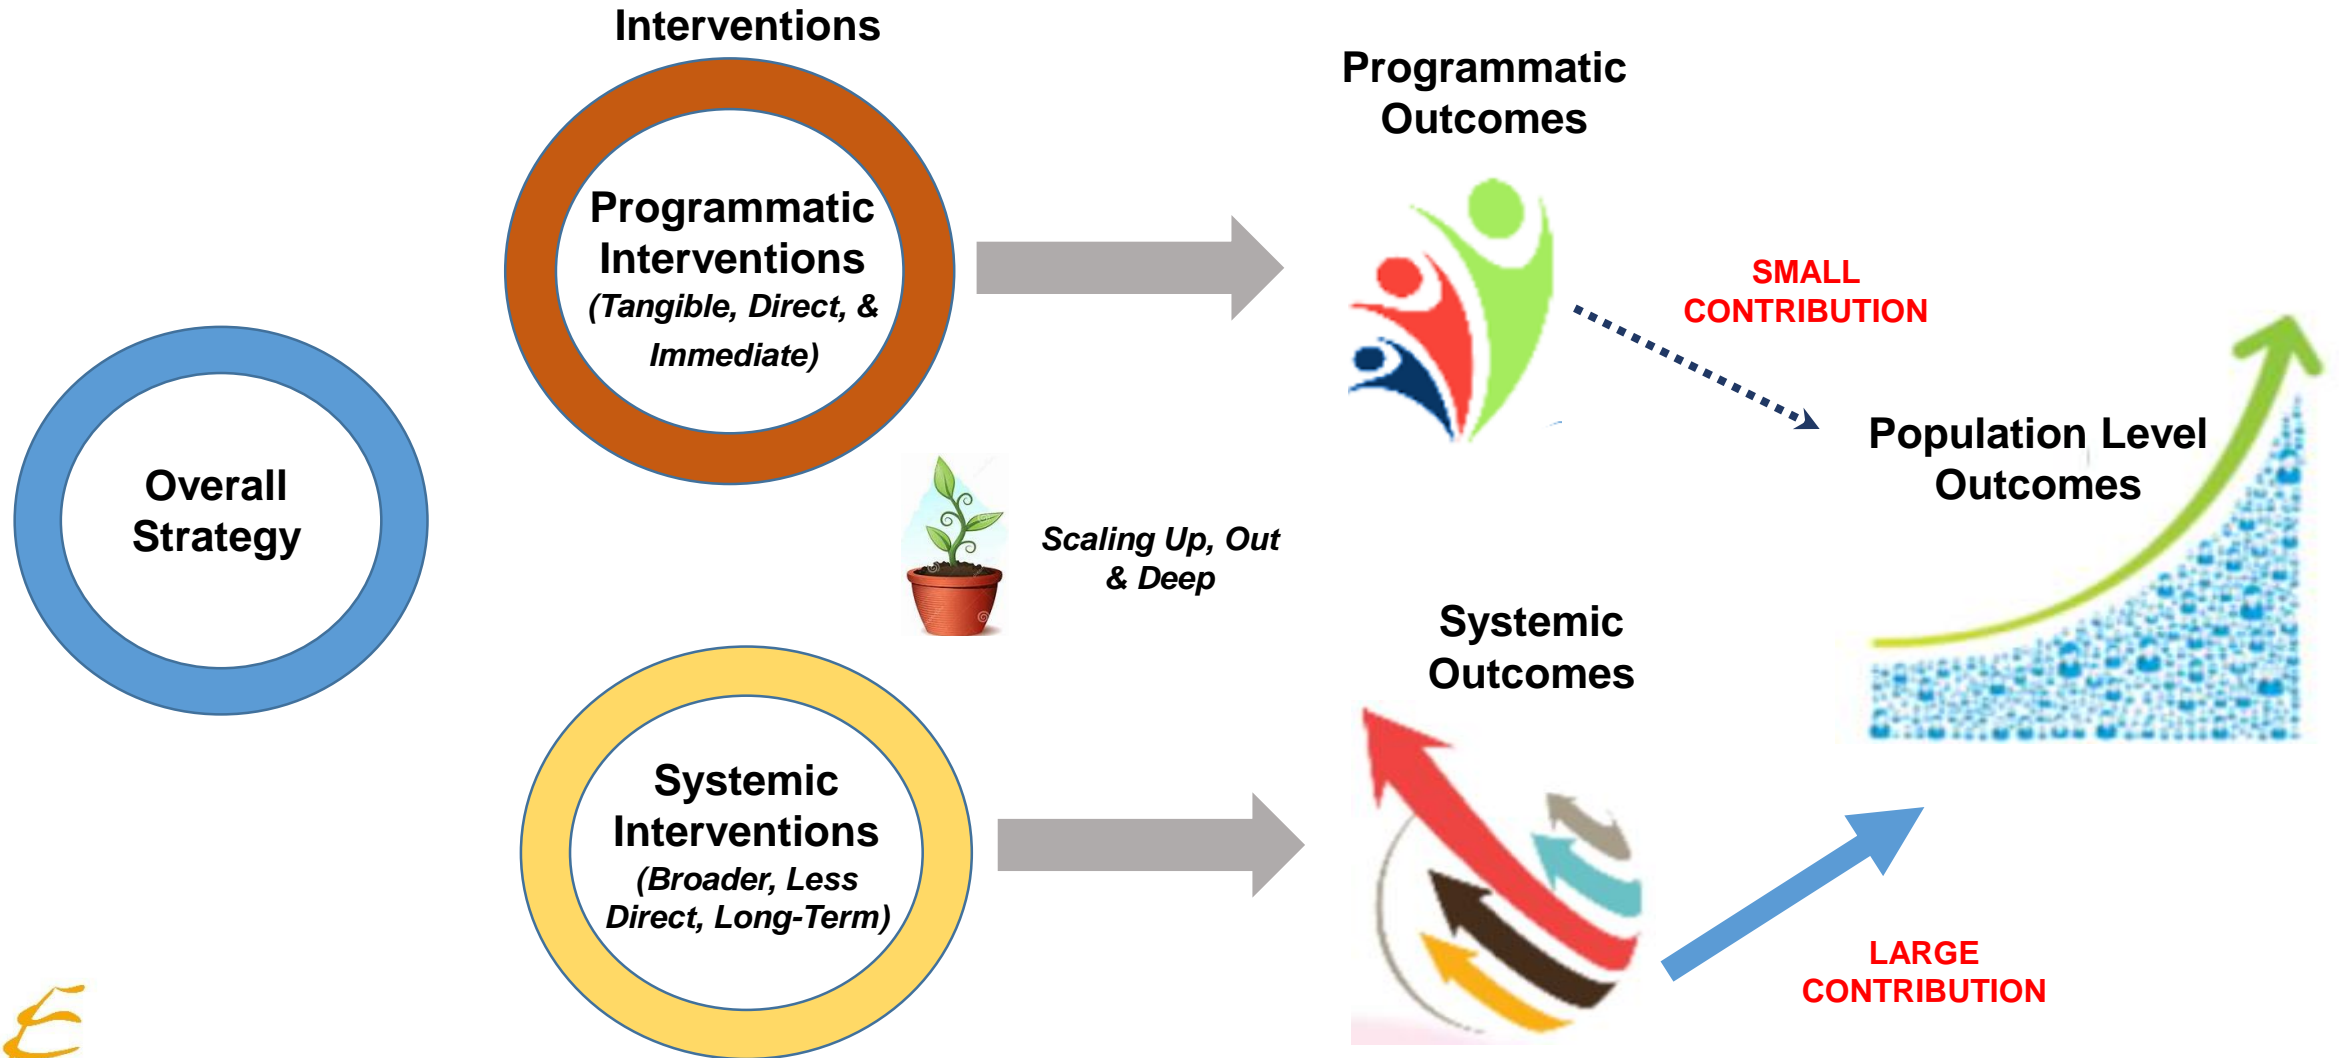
Interventions

Overall Strategy

Programmatic Interventions (Tangible, Direct, & Immediate)

Scaling Up, Out & Deep

Systemic Interventions (Broader, Less Direct, Long-Term)

Programmatic Outcomes

SMALL CONTRIBUTION

Population Level Outcomes

Systemic Outcomes

LARGE CONTRIBUTION